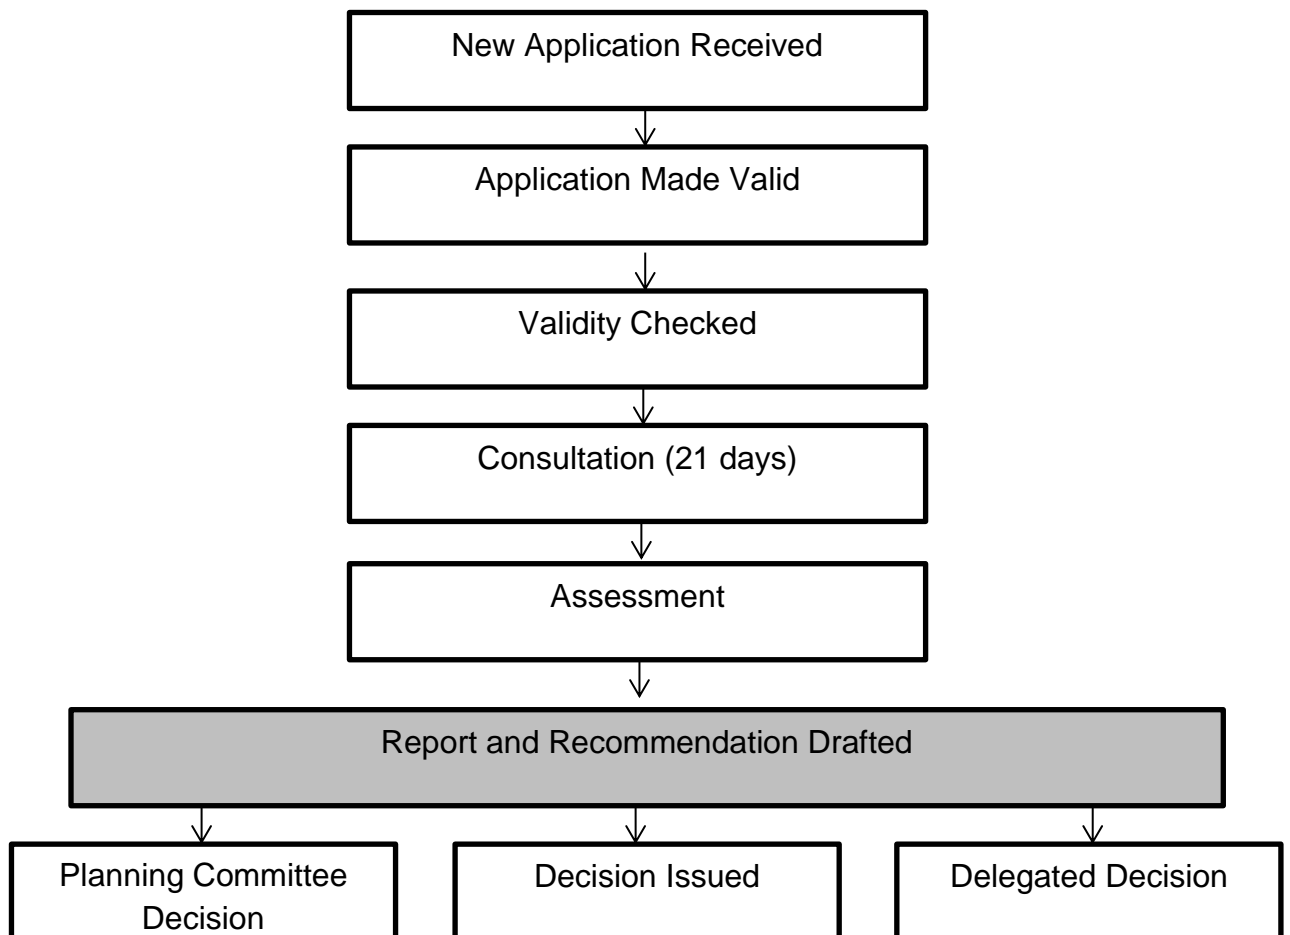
New Application Received

Application Made Valid

Validity Checked

Consultation (21 days)

Assessment

Report and Recommendation Drafted

Planning Committee Decision

Decision Issued

Delegated Decision